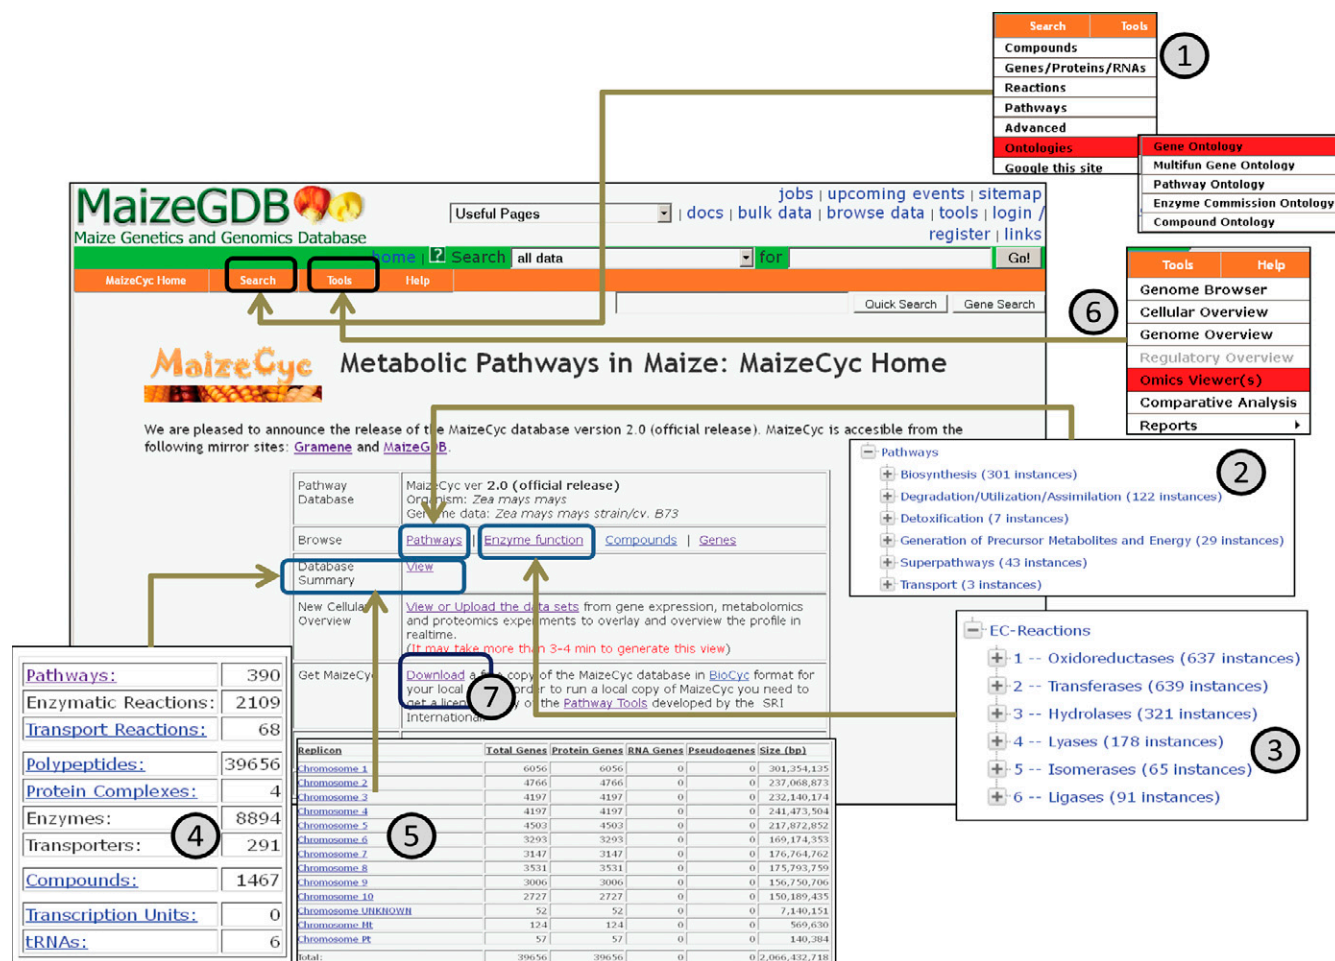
Search Tools
Compounds
Genes/Proteins/RNAs
Reactions
Pathways
Advanced
Ontologies
Google this site

1

Gene Ontology
Multifun Gene Ontology
Pathway Ontology
Enzyme Commission Ontology
Compound Ontology

MaizeGDB
Maize Genetics and Genomics Database

Useful Pages

jobs | upcoming events | sitemap
| docs | bulk data | browse data | tools | login / register | links

home | Search all data for Go!

MaizeCyc Home Search Tools Help

Quick Search Gene Search

Tools Help
Genome Browser
Cellular Overview
Genome Overview
Regulatory Overview
Omics Viewer(s)
Comparative Analysis
Reports

6

MaizeCyc

Metabolic Pathways in Maize: MaizeCyc Home

We are pleased to announce the release of the MaizeCyc database version 2.0 (official release). MaizeCyc is accesible from the following mirror sites: Gramene and MaizeGDB.

Pathways
Biosynthesis (301 instances)
Degradation/Utilization/Assimilation (122 instances)
Detoxification (7 instances)
Generation of Precursor Metabolites and Energy (29 instances)
Superpathways (43 instances)
Transport (3 instances)

2

| | |
|---|---|
| Pathway Database | MaizeCyc ver 2.0 (official release) Organism: Zea mays mays Genome data: Zea mays mays strain/cv. B73 |
| Browse | Pathways \| Enzyme function Compounds \| Genes |
| Database Summary | View |
| New Cellular Overview | View or Upload the data sets from gene expression, metabolomics and proteomics experiments to overlay and overview the profile in realtime. (It may take more than 3-4 min to generate this view) |
| Get MaizeCyc | Download a copy of the MaizeCyc database in BioCyc format for your local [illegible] order to run a local copy of MaizeCyc you need to get a license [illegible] the Pathway Tools developed by the SRI International |

7

EC-Reactions
1 -- Oxidoreductases (637 instances)
2 -- Transferases (639 instances)
3 -- Hydrolases (321 instances)
4 -- Lyases (178 instances)
5 -- Isomerases (65 instances)
6 -- Ligases (91 instances)

3

| | |
|---|---|
| Pathways: | 390 |
| Enzymatic Reactions: | 2109 |
| Transport Reactions: | 68 |
| Polypeptides: | 39656 |
| Protein Complexes: | 4 |
| Enzymes: | 8894 |
| Transporters: | 291 |
| Compounds: | 1467 |
| Transcription Units: | 0 |
| tRNAs: | 6 |

4

5

| Replicon | Total Genes | Protein Genes | RNA Genes | Pseudogenes | Size (bp) |
|---|---|---|---|---|---|
| Chromosome 1 | 6056 | 6056 | 0 | 0 | 301,354,135 |
| Chromosome 2 | 4766 | 4766 | 0 | 0 | 237,068,873 |
| Chromosome 3 | 4197 | 4197 | 0 | 0 | 232,140,174 |
| Chromosome 4 | 4197 | 4197 | 0 | 0 | 241,473,504 |
| Chromosome 5 | 4503 | 4503 | 0 | 0 | 217,872,852 |
| Chromosome 6 | 3293 | 3293 | 0 | 0 | 169,174,353 |
| Chromosome 7 | 3147 | 3147 | 0 | 0 | 176,764,762 |
| Chromosome 8 | 3531 | 3531 | 0 | 0 | 175,793,759 |
| Chromosome 9 | 3006 | 3006 | 0 | 0 | 156,750,706 |
| Chromosome 10 | 2727 | 2727 | 0 | 0 | 150,189,435 |
| Chromosome UNKNOWN | 52 | 52 | 0 | 0 | 7,140,151 |
| Chromosome Mt | 124 | 124 | 0 | 0 | 569,630 |
| Chromosome Pt | 57 | 57 | 0 | 0 | 140,384 |
| Total: | 39656 | 39656 | 0 | 0 | 2,066,432,718 |